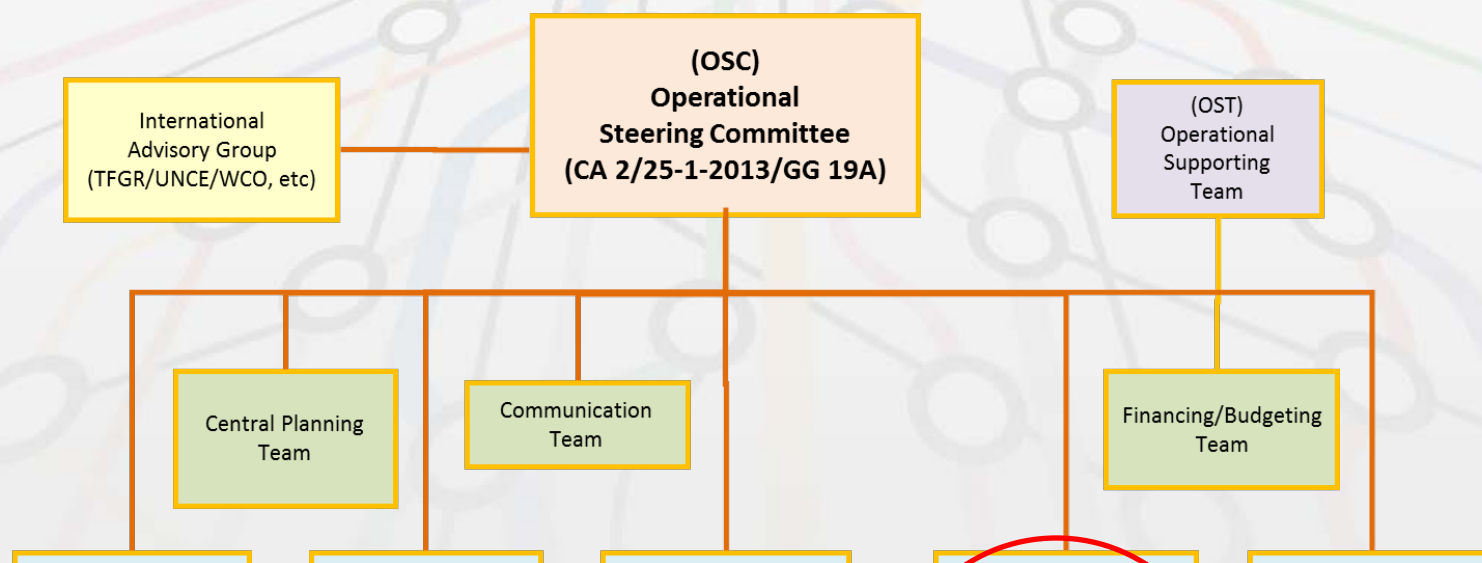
International Advisory Group (TFGR/UNCE/WCO, etc)

(OSC)
Operational
Steering Committee
(CA 2/25-1-2013/GG 19A)

(OST)
Operational
Supporting
Team

Central Planning Team

Communication Team

Financing/Budgeting Team